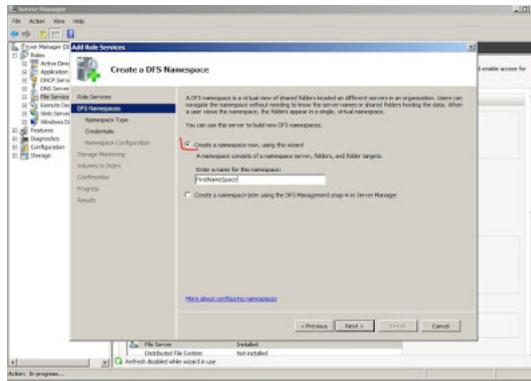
Server Manager
File Action View Help
Server Manager (SE
Roles
Active Direc
Application
DHCP Server
DNS Server
File Service
Remote Des
Web Server
Windows De
Features
Diagnostics
Configuration
Storage

Add Role Services

Create a DFS Namespace

Role Services
DFS Namespaces
Namespace Type
Credentials
Namespace Configuration
Storage Monitoring
Volumes to Index
Confirmation
Progress
Results

A DFS namespace is a virtual view of shared folders located on different servers in an organization. Users can navigate the namespace without needing to know the server names or shared folders hosting the data. When a user views the namespace, the folders appear in a single, virtual namespace.

You can use this server to build new DFS namespaces.

Create a namespace now, using this wizard
A namespace consists of a namespace server, folders, and folder targets.

Enter a name for this namespace:
FirstNameSpace

Create a namespace later using the DFS Management snap-in in Server Manager

More about configuring namespaces

< Previous Next > Install Cancel

d enable access for

File Server Installed
Distributed File System Not installed
Refresh disabled while wizard in use

Actions: In progress...